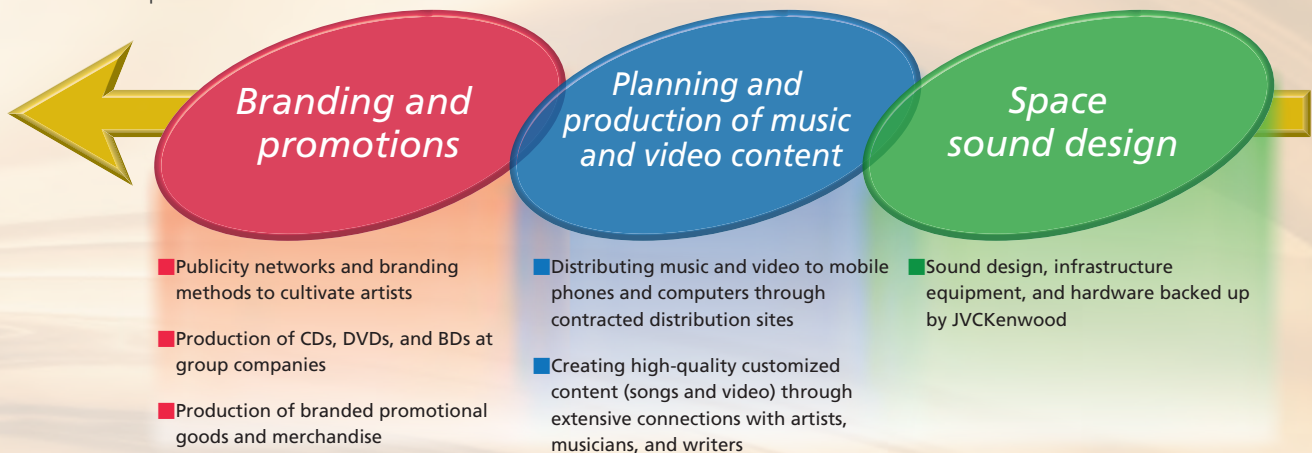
Branding and promotions

Planning and production of music and video content

Space sound design

Publicity networks and branding methods to cultivate artists

Production of CDs, DVDs, and BDs at group companies

Production of branded promotional goods and merchandise

Distributing music and video to mobile phones and computers through contracted distribution sites

Creating high-quality customized content (songs and video) through extensive connections with artists, musicians, and writers

Sound design, infrastructure equipment, and hardware backed up by JVCKenwood